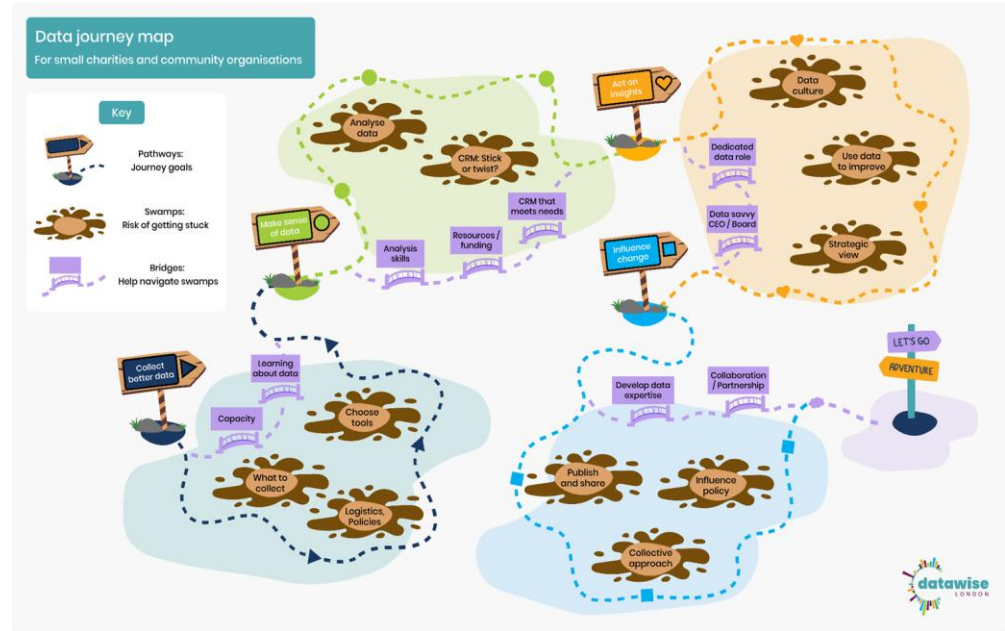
Data journey map
For small charities and community organisations

Key
Pathways: Journey goals
Swamps: Risk of getting stuck
Bridges: Help navigate swamps

Analyse data
CRM: Stick or twist?
Make sense of data
Analysis skills
Resources / funding
CRM that meets needs
Act on insights
Data culture
Dedicated data role
Use data to improve
Data savvy CEO / Board
Strategic view
Influence change
Collect better data
Learning about data
Capacity
Choose tools
What to collect
Logistics, Policies
Develop data expertise
Collaboration / Partnership
LET'S GO
ADVENTURE
Publish and share
Influence policy
Collective approach

datawise LONDON